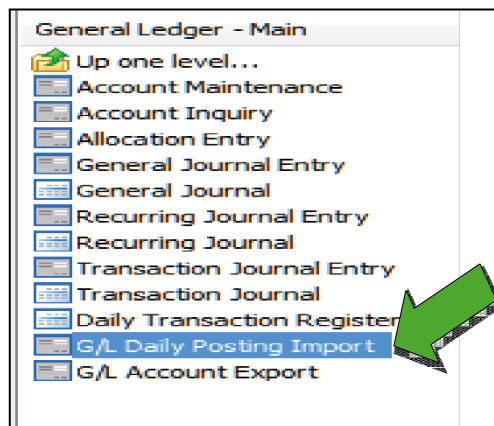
General Ledger - Main
Up one level...
Account Maintenance
Account Inquiry
Allocation Entry
General Journal Entry
General Journal
Recurring Journal Entry
Recurring Journal
Transaction Journal Entry
Transaction Journal
Daily Transaction Register
G/L Daily Posting Import
G/L Account Export